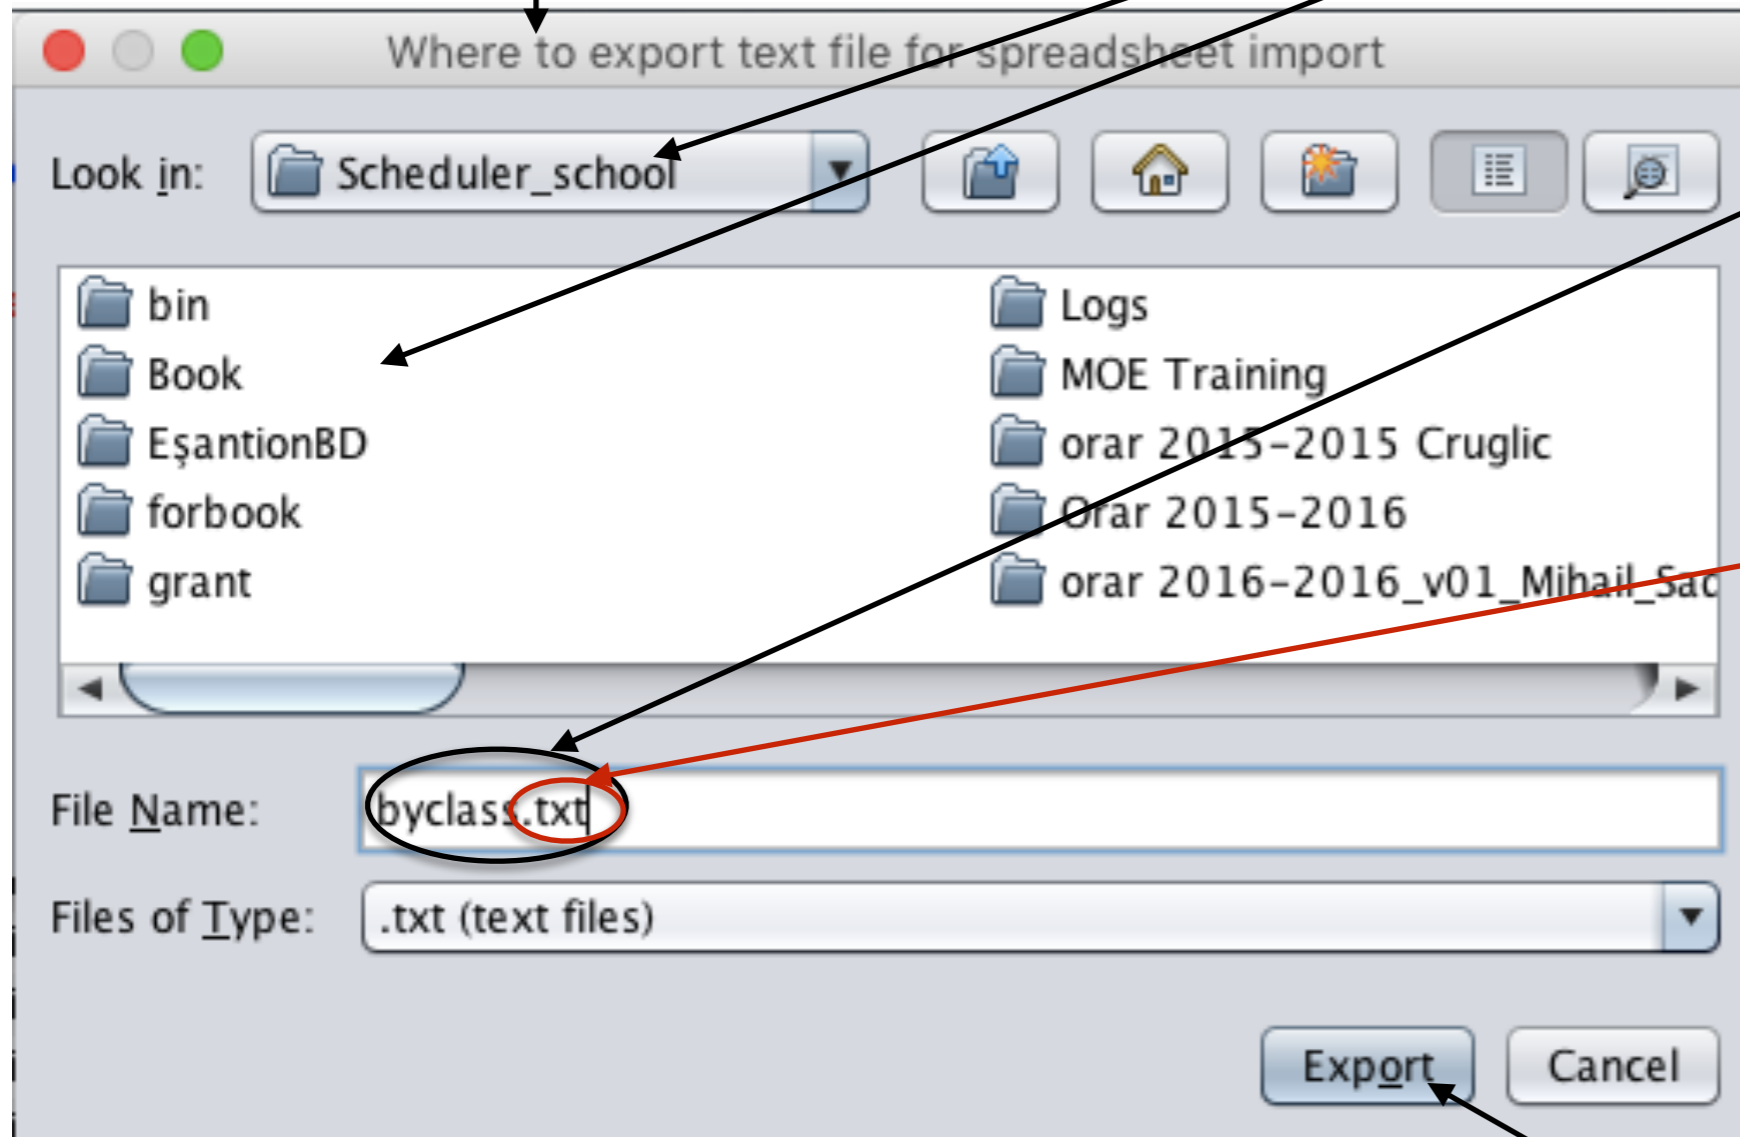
Where to export text file for spreadsheet import

Look in: Scheduler_school

bin
Book
EşantionBD
forbook
grant

Logs
MOE Training
orar 2015-2015 Cruglic
Orar 2015-2016
orar 2016-2016_v01_Mihail_Sad

File Name: byclass.txt

Files of Type: .txt (text files)

Export Cancel